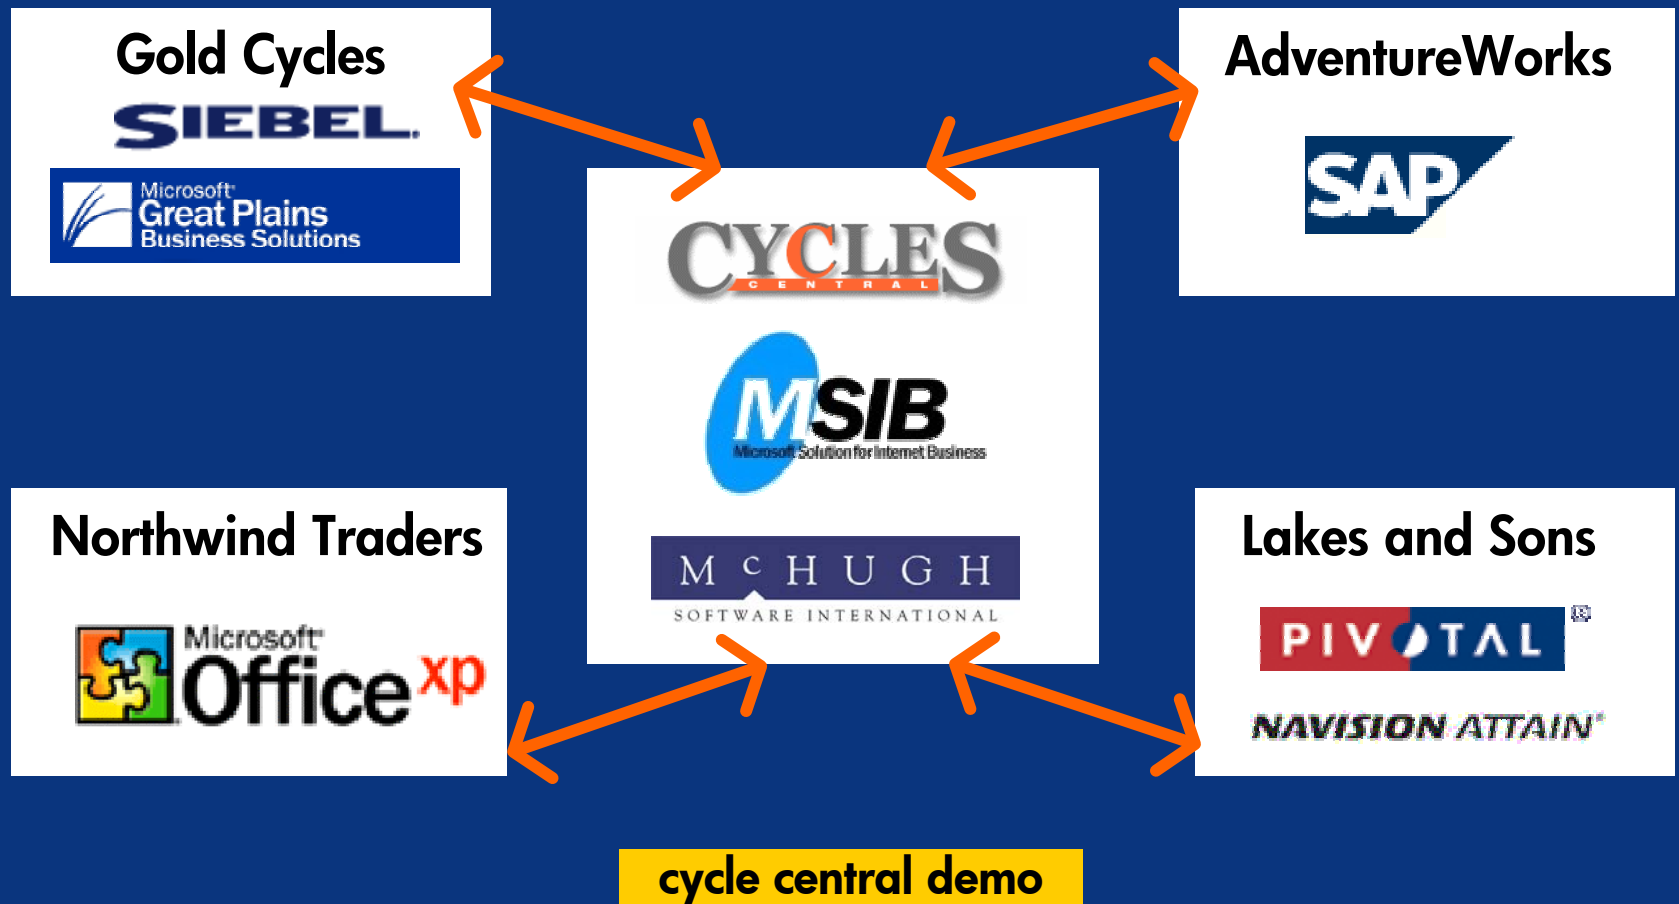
Gold Cycles

SIEBEL.

Microsoft Great Plains Business Solutions

AdventureWorks

SAP

CYCLES CENTRAL

MSIB Microsoft Solution for Internet Business

McHUGH SOFTWARE INTERNATIONAL

Northwind Traders

Microsoft Office xp

Lakes and Sons

PIVOTAL

NAVISION ATTAIN

cycle central demo